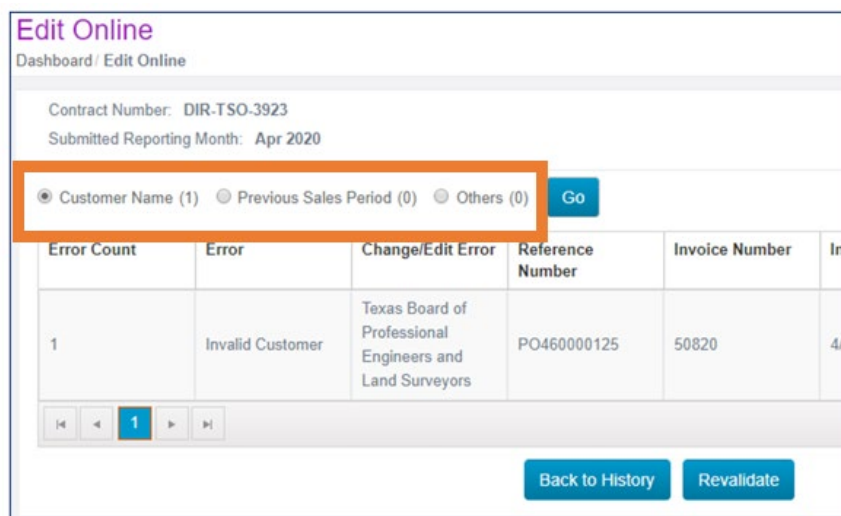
Edit Online
Dashboard / Edit Online

Contract Number: DIR-TSO-3923
Submitted Reporting Month: Apr 2020

Customer Name (1) Previous Sales Period (0) Others (0) Go

| Error Count | Error | Change/Edit Error | Reference Number | Invoice Number | I |
|---|---|---|---|---|---|
| 1 | Invalid Customer | Texas Board of Professional Engineers and Land Surveyors | PO460000125 | 50820 | 4/ |

1

Back to History Revalidate